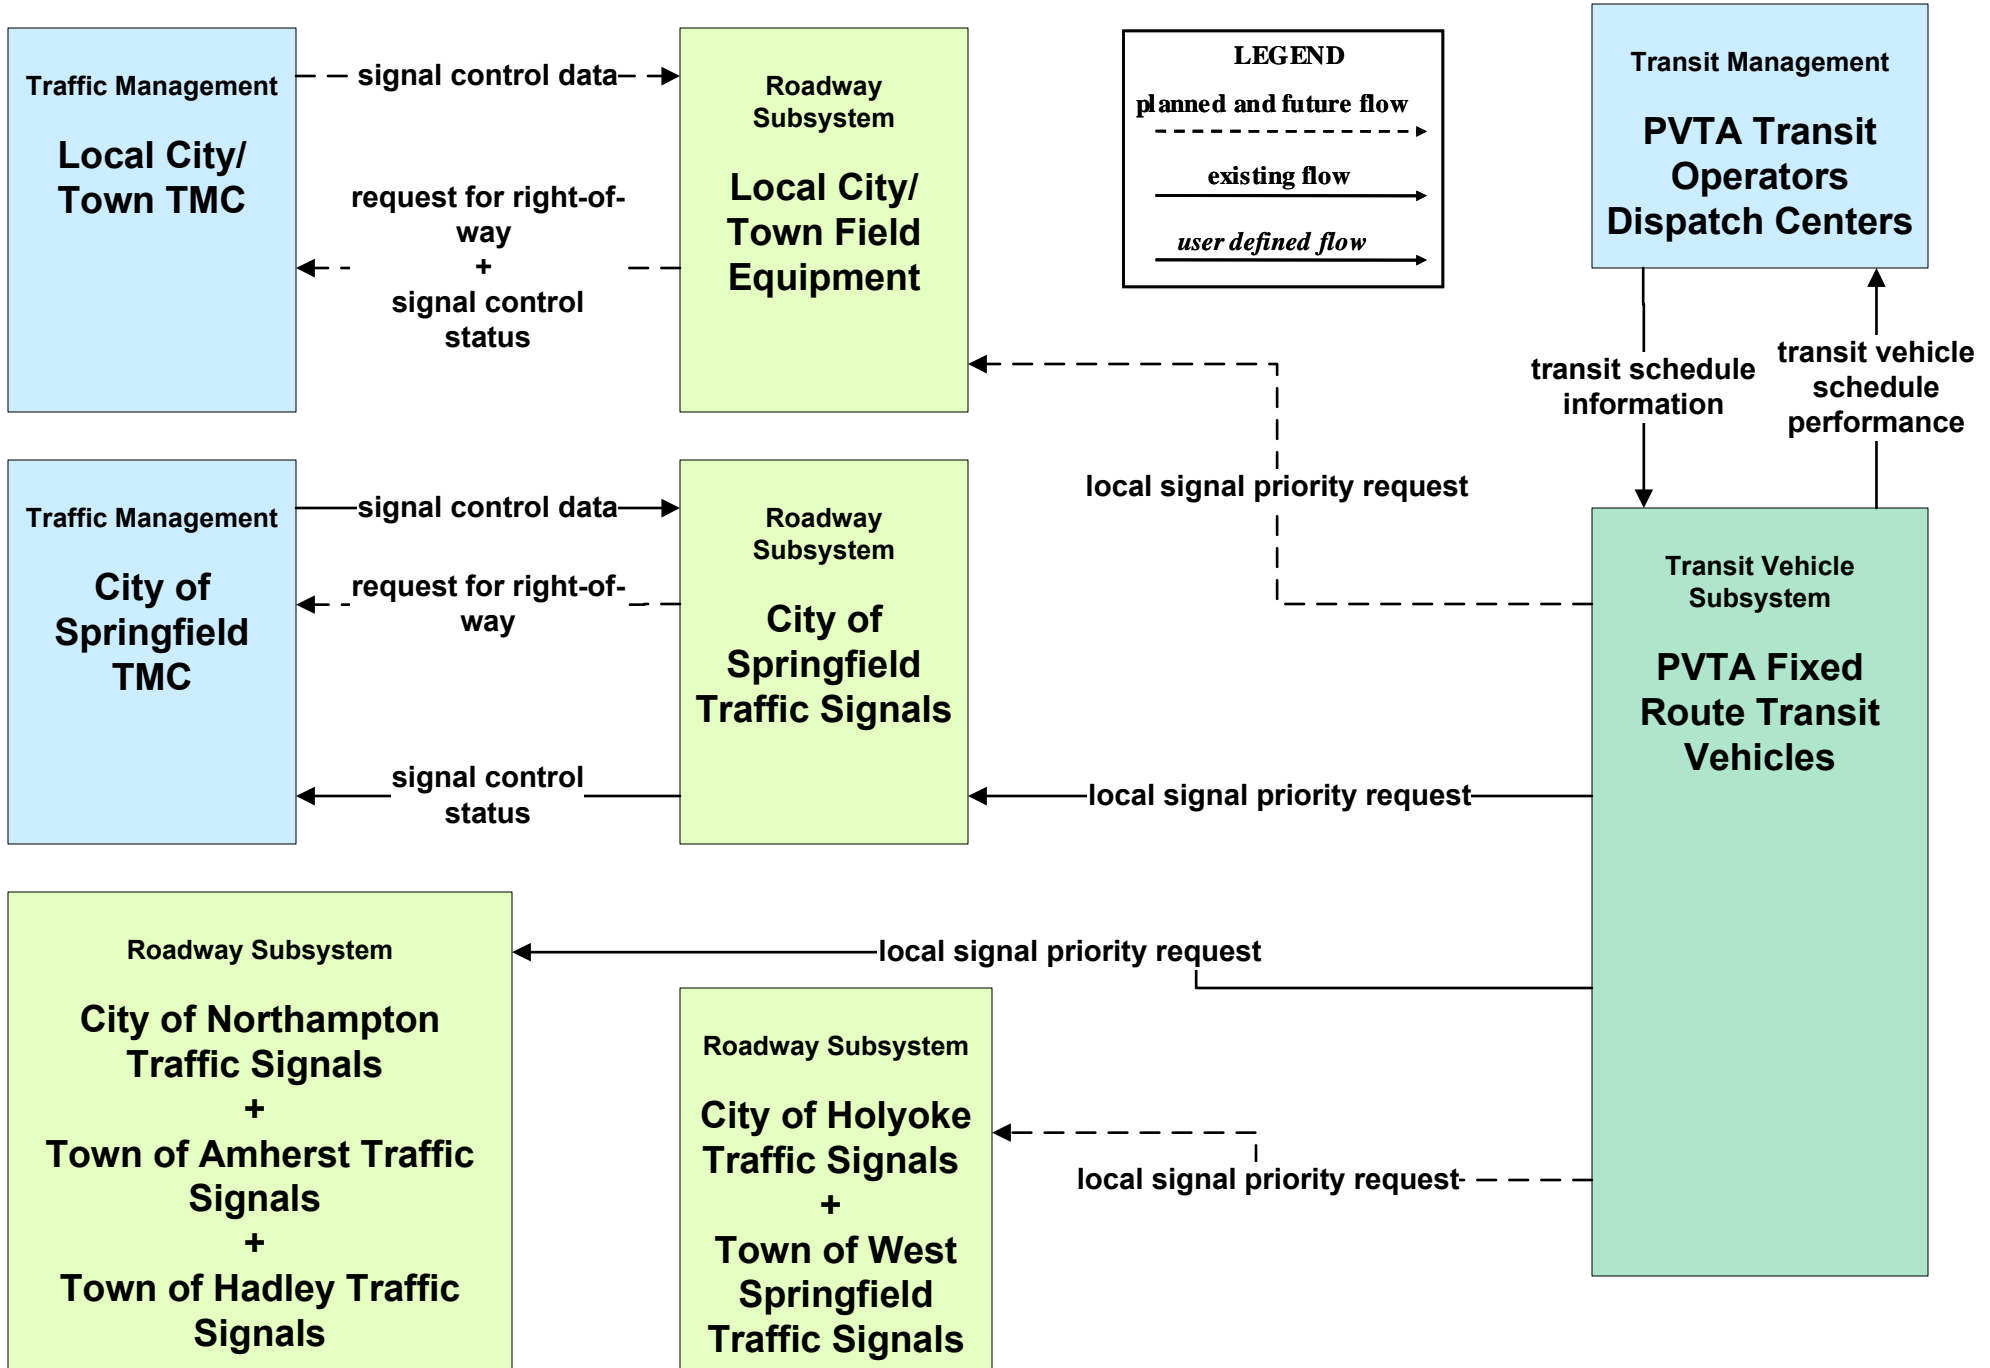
Traffic Management

Local City/ Town TMC

signal control data

request for right-of-way + signal control status

Roadway Subsystem

Local City/ Town Field Equipment

LEGEND

planned and future flow

existing flow

user defined flow

Transit Management

PVTA Transit Operators Dispatch Centers

transit schedule information

transit vehicle schedule performance

local signal priority request

Traffic Management

City of Springfield TMC

signal control data

request for right-of-way

signal control status

Roadway Subsystem

City of Springfield Traffic Signals

local signal priority request

Transit Vehicle Subsystem

PVTA Fixed Route Transit Vehicles

Roadway Subsystem

City of Northampton Traffic Signals + Town of Amherst Traffic Signals + Town of Hadley Traffic Signals

local signal priority request

Roadway Subsystem

City of Holyoke Traffic Signals + Town of West Springfield Traffic Signals

local signal priority request